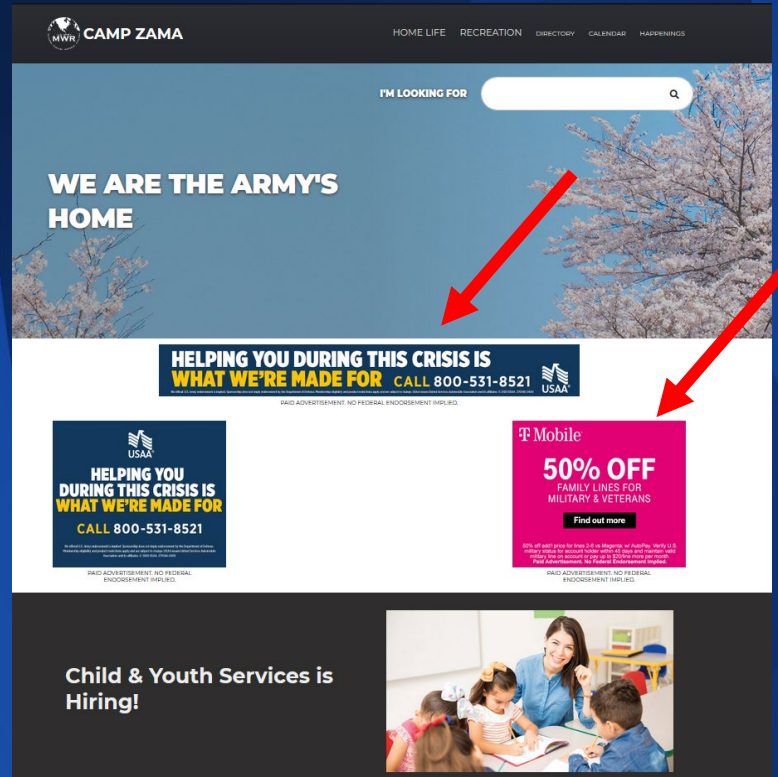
MWR CAMP ZAMA

HOME LIFE RECREATION DIRECTORY CALENDAR HAPPENINGS

I'M LOOKING FOR

WE ARE THE ARMY'S HOME

HELPING YOU DURING THIS CRISIS IS WHAT WE'RE MADE FOR CALL 800-531-8521 USAA

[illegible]

PAID ADVERTISEMENT. NO FEDERAL ENDORSEMENT IMPLIED.

USAA

HELPING YOU DURING THIS CRISIS IS WHAT WE'RE MADE FOR

CALL 800-531-8521

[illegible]

PAID ADVERTISEMENT. NO FEDERAL ENDORSEMENT IMPLIED.

T Mobile

50% OFF

FAMILY LINES FOR MILITARY & VETERANS

Find out more

50% off add'l price for lines 2-6 vs Magenta. w/ AutoPay. Verify U.S. military status for account holder within 45 days and maintain valid military line on account or pay up to $20/line more per month. Paid Advertisement. No Federal Endorsement Implied.

PAID ADVERTISEMENT. NO FEDERAL ENDORSEMENT IMPLIED.

Child & Youth Services is Hiring!